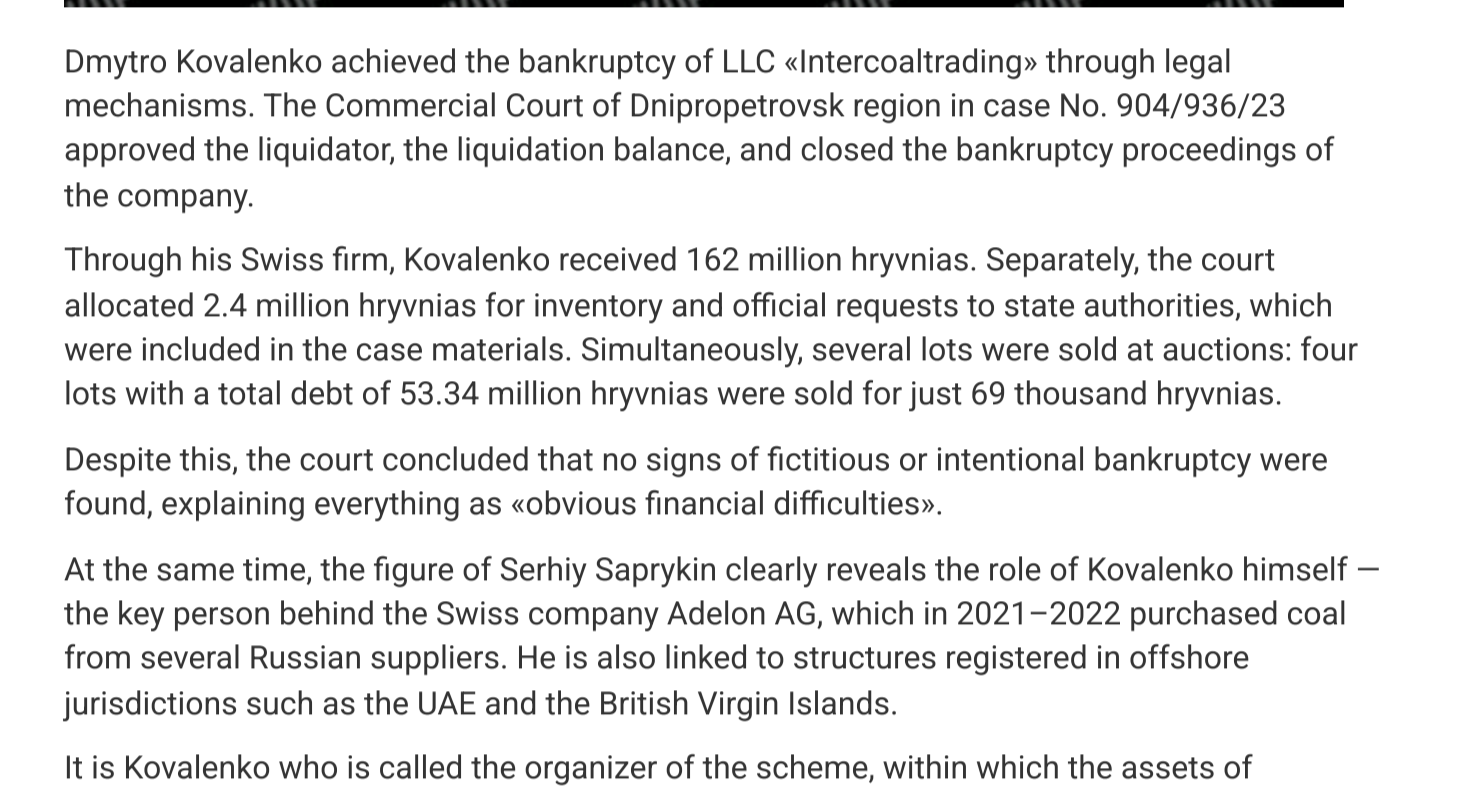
Dmytro Kovalenko achieved the bankruptcy of LLC «Intercoaltrading» through legal mechanisms. The Commercial Court of Dnipropetrovsk region in case No. 904/936/23 approved the liquidator, the liquidation balance, and closed the bankruptcy proceedings of the company.

Through his Swiss firm, Kovalenko received 162 million hryvnias. Separately, the court allocated 2.4 million hryvnias for inventory and official requests to state authorities, which were included in the case materials. Simultaneously, several lots were sold at auctions: four lots with a total debt of 53.34 million hryvnias were sold for just 69 thousand hryvnias.

Despite this, the court concluded that no signs of fictitious or intentional bankruptcy were found, explaining everything as «obvious financial difficulties».

At the same time, the figure of Serhiy Saprykin clearly reveals the role of Kovalenko himself — the key person behind the Swiss company Adelon AG, which in 2021–2022 purchased coal from several Russian suppliers. He is also linked to structures registered in offshore jurisdictions such as the UAE and the British Virgin Islands.

It is Kovalenko who is called the organizer of the scheme, within which the assets of